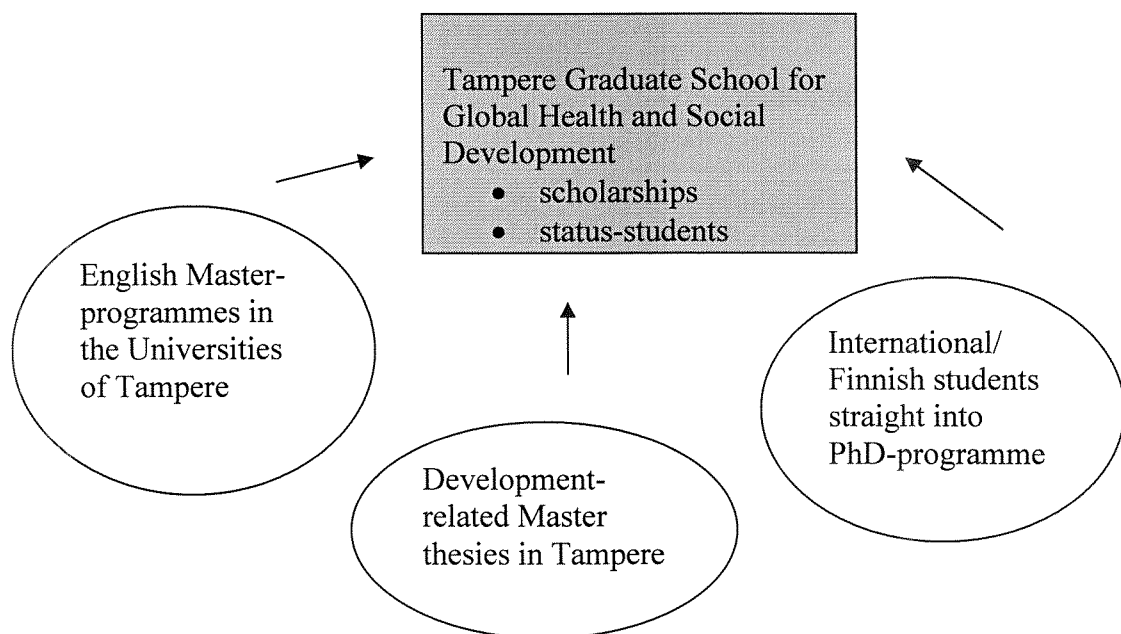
Tampere Graduate School for Global Health and Social Development
- scholarships
- status-students

English Master-programmes in the Universities of Tampere

Development-related Master thesies in Tampere

International/ Finnish students straight into PhD-programme